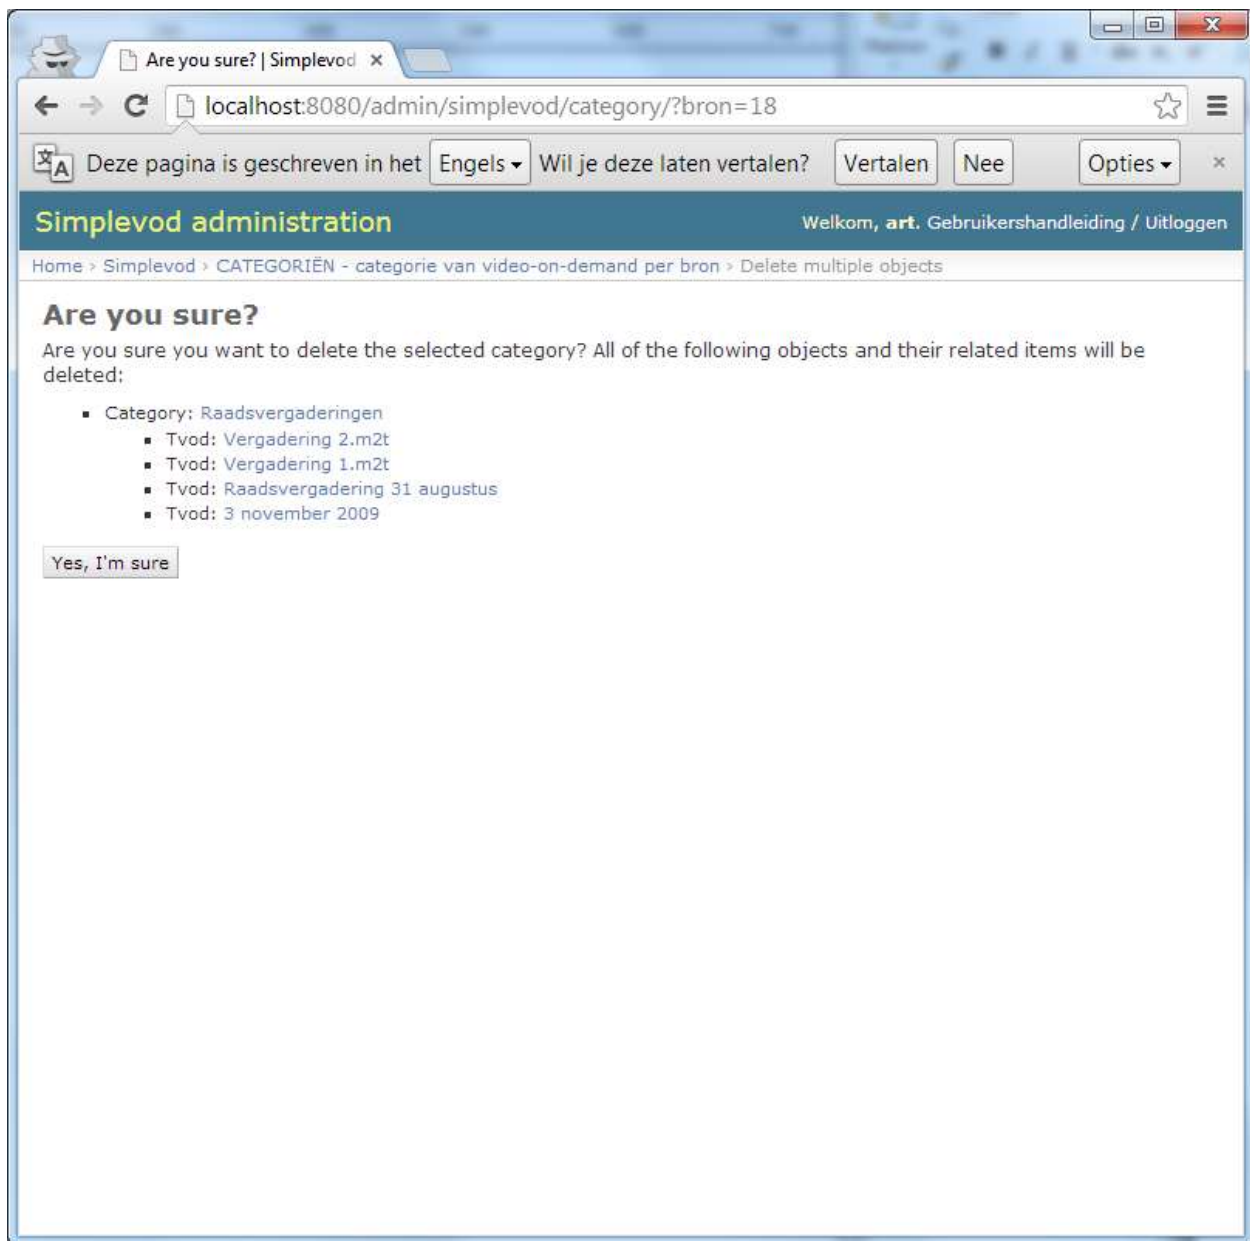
Are you sure? | Simplevod ×

localhost:8080/admin/simplevod/category/?bron=18

Deze pagina is geschreven in het Engels Wil je deze laten vertalen? Vertalen Nee Opties ×

Simplevod administration

Welkom, art. Gebruikershandleiding / Uitloggen

Home › Simplevod › CATEGORIËN - categorie van video-on-demand per bron › Delete multiple objects

Are you sure?

Are you sure you want to delete the selected category? All of the following objects and their related items will be deleted:

- Category: Raadsvergaderingen
  - Tvod: Vergadering 2.m2t
  - Tvod: Vergadering 1.m2t
  - Tvod: Raadsvergadering 31 augustus
  - Tvod: 3 november 2009

Yes, I'm sure